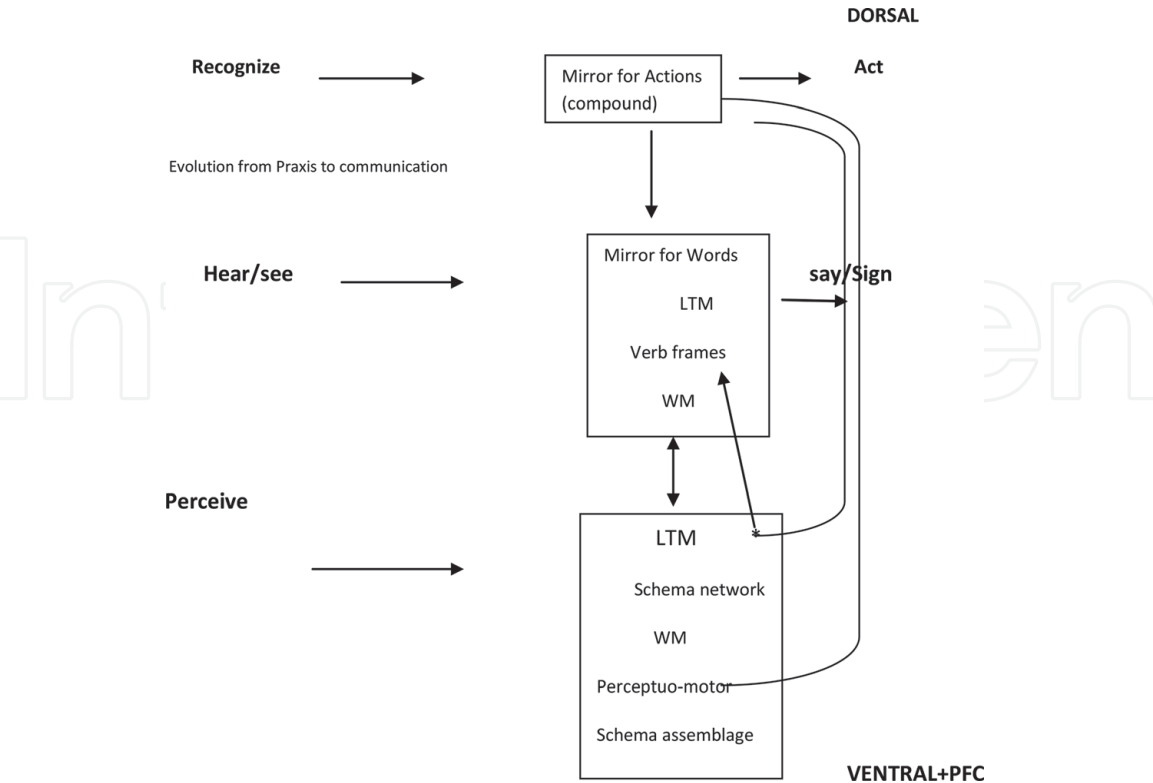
DORSAL

Recognize

Mirror for Actions (compound)

Act

Evolution from Praxis to communication

Hear/see

Mirror for Words

LTM

Verb frames

WM

say/Sign

Perceive

LTM

Schema network

WM

Perceptuo-motor

Schema assemblage

VENTRAL+PFC